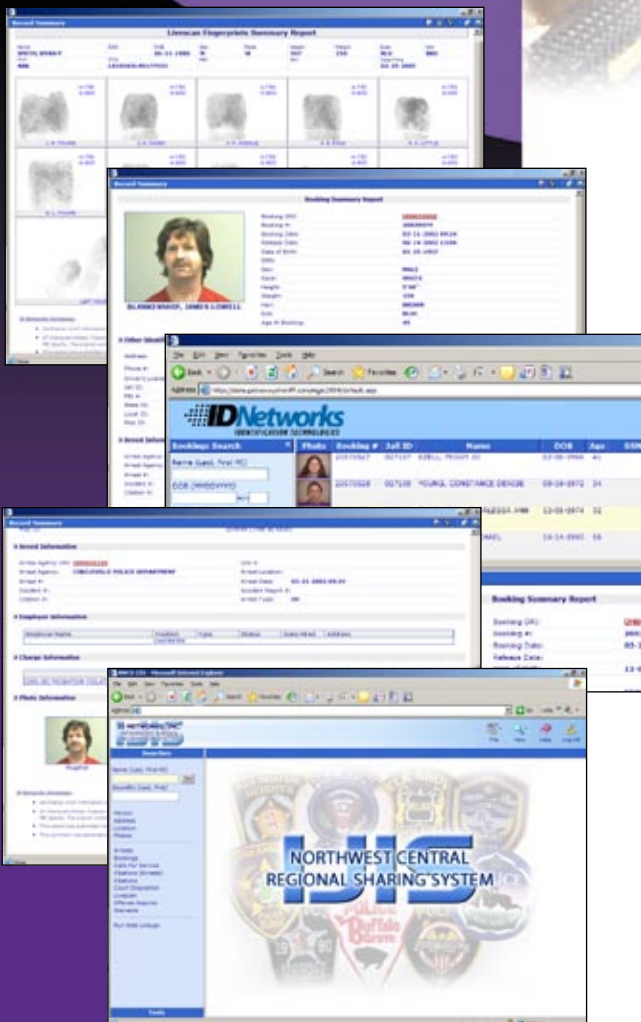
Record Summary

Livescan Fingerprints Summary Report

Record Summary

Booking Summary Report

BLANKENSHIP, JAMES LOWELL

Booking ORI:
Booking #:
Booking Date:
Release Date:
Date of Birth:
Sex:
Race:
Height:
Weight:
Hair:
Eyes:
Age At Booking:

File Edit View Favorites Tools Help

Back

Search

Favorites

Address

IDNetworks
IDENTIFICATION TECHNOLOGIES

Bookings Search

Name (Last, First MI)

DOB (MMDDYYYY)

| Photo | Booking # | Jail ID | Name | DOB | Age |
|---|---|---|---|---|---|
| | | | | | 41 |
| | | | YOUNG, CONSTANCE DENISE | 09-14-1972 | 34 |
| | | | | 12-05-1974 | 32 |
| | | | | | 58 |

Booking Summary Report

Booking ORI:
Booking #:
Booking Date:
Release Date:

Record Summary

Arrest Information

Arrest Agency:

Employer Information

Charge Information

Photo Information

Mugshot

NWCR ISS - Microsoft Internet Explorer

File Edit View Favorites Tools Help

Address

Searches

Name (Last, First MI)

Go

Moniker (Last, First)

Person
Address
Location
Phone

Arrests
Bookings
Calls For Service
Citations (Arrests)
Citations
Court Disposition
Livescan
Offense Reports
Warrants

Run Web Lookups

Tools

NORTHWEST CENTRAL
REGIONAL SHARING SYSTEM

Buffalo Grove